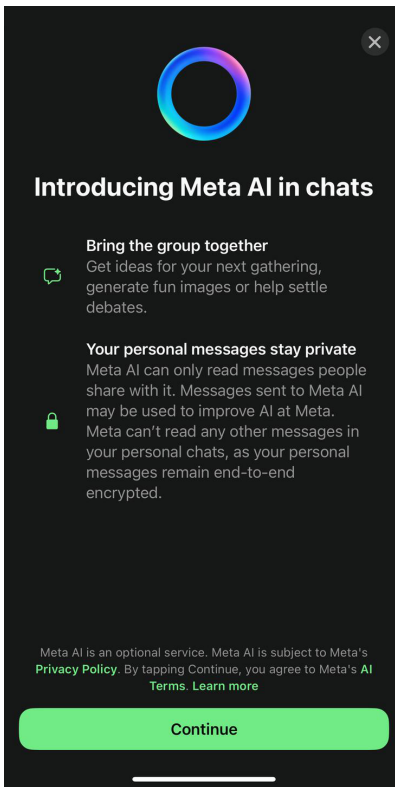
Introducing Meta AI in chats

Bring the group together
Get ideas for your next gathering, generate fun images or help settle debates.

Your personal messages stay private
Meta AI can only read messages people share with it. Messages sent to Meta AI may be used to improve AI at Meta. Meta can't read any other messages in your personal chats, as your personal messages remain end-to-end encrypted.

Meta AI is an optional service. Meta AI is subject to Meta's Privacy Policy. By tapping Continue, you agree to Meta's AI Terms. Learn more

Continue